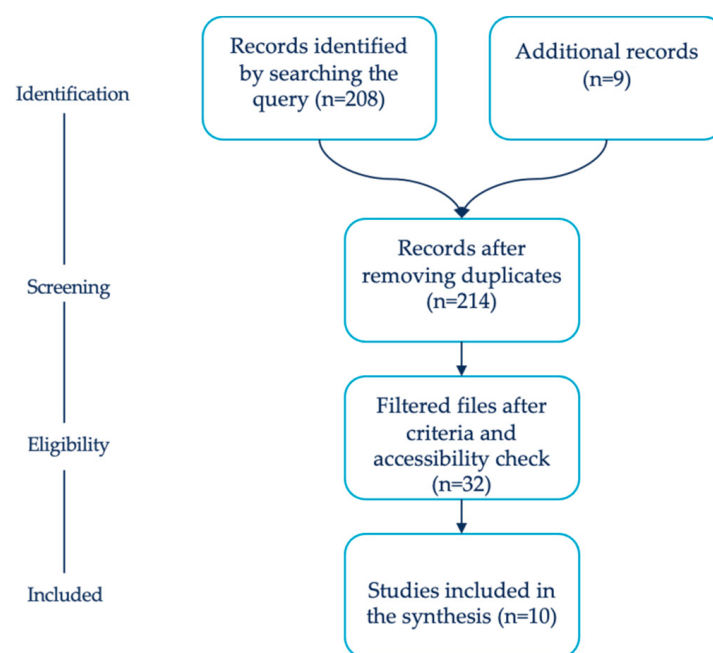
Identification

Records identified by searching the query (n=208)

Additional records (n=9)

Screening

Records after removing duplicates (n=214)

Eligibility

Filtered files after criteria and accessibility check (n=32)

Included

Studies included in the synthesis (n=10)